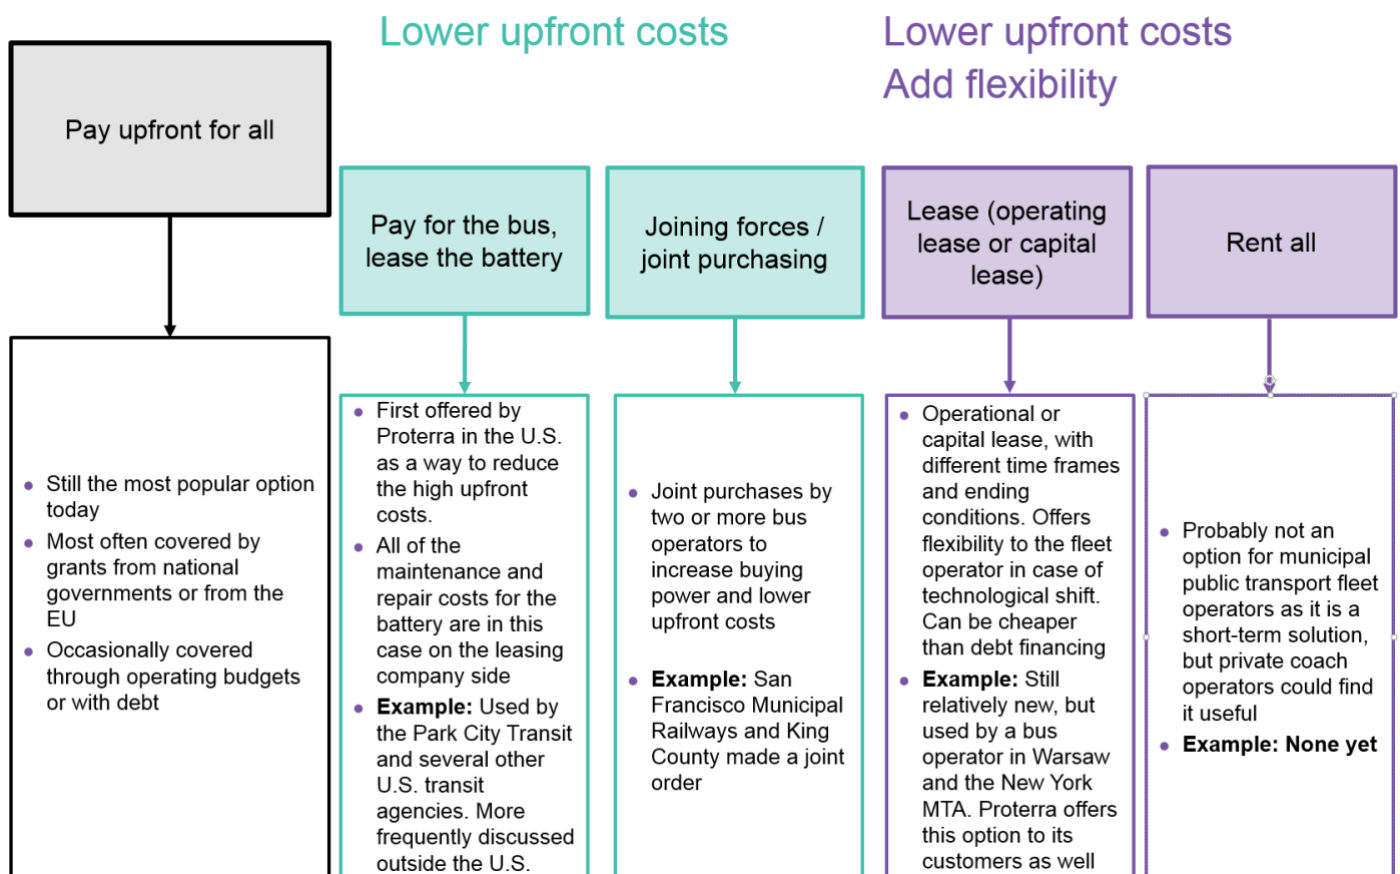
Lower upfront costs

Lower upfront costs
Add flexibility

Pay upfront for all

- Still the most popular option today
- Most often covered by grants from national governments or from the EU
- Occasionally covered through operating budgets or with debt

Pay for the bus, lease the battery

- First offered by Proterra in the U.S. as a way to reduce the high upfront costs.
- All of the maintenance and repair costs for the battery are in this case on the leasing company side
- **Example:** Used by the Park City Transit and several other U.S. transit agencies. More frequently discussed outside the U.S.

Joining forces / joint purchasing

- Joint purchases by two or more bus operators to increase buying power and lower upfront costs
- **Example:** San Francisco Municipal Railways and King County made a joint order

Lease (operating lease or capital lease)

- Operational or capital lease, with different time frames and ending conditions. Offers flexibility to the fleet operator in case of technological shift. Can be cheaper than debt financing
- **Example:** Still relatively new, but used by a bus operator in Warsaw and the New York MTA. Proterra offers this option to its customers as well

Rent all

- Probably not an option for municipal public transport fleet operators as it is a short-term solution, but private coach operators could find it useful
- **Example: None yet**